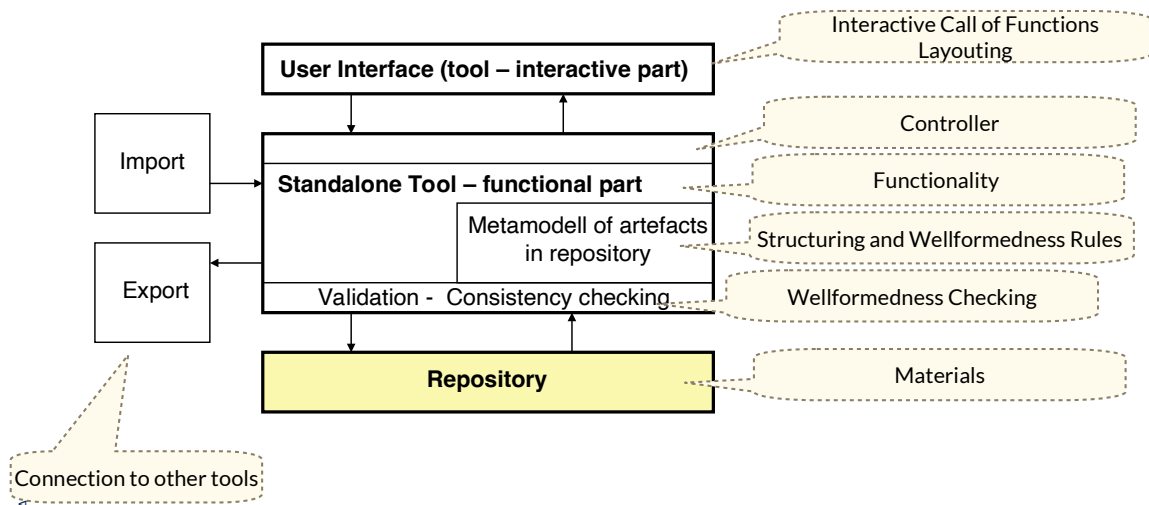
Interactive Call of Functions
Layouting

User Interface (tool – interactive part)

Controller

Import

Standalone Tool – functional part

Functionality

Metamodell of artefacts in repository

Structuring and Wellformedness Rules

Export

Validation - Consistency checking

Wellformedness Checking

Repository

Materials

Connection to other tools